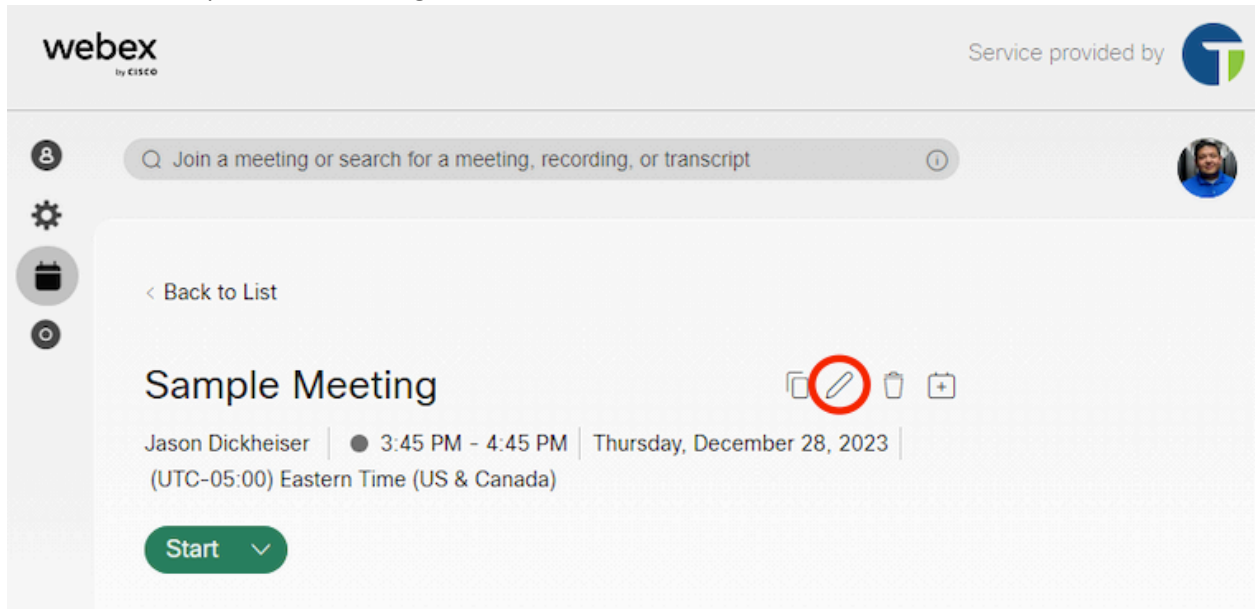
webex
by CISCO

Service provided by

Join a meeting or search for a meeting, recording, or transcript

< Back to List

Sample Meeting

Jason Dickheiser | 3:45 PM - 4:45 PM | Thursday, December 28, 2023 |
(UTC-05:00) Eastern Time (US & Canada)

Start